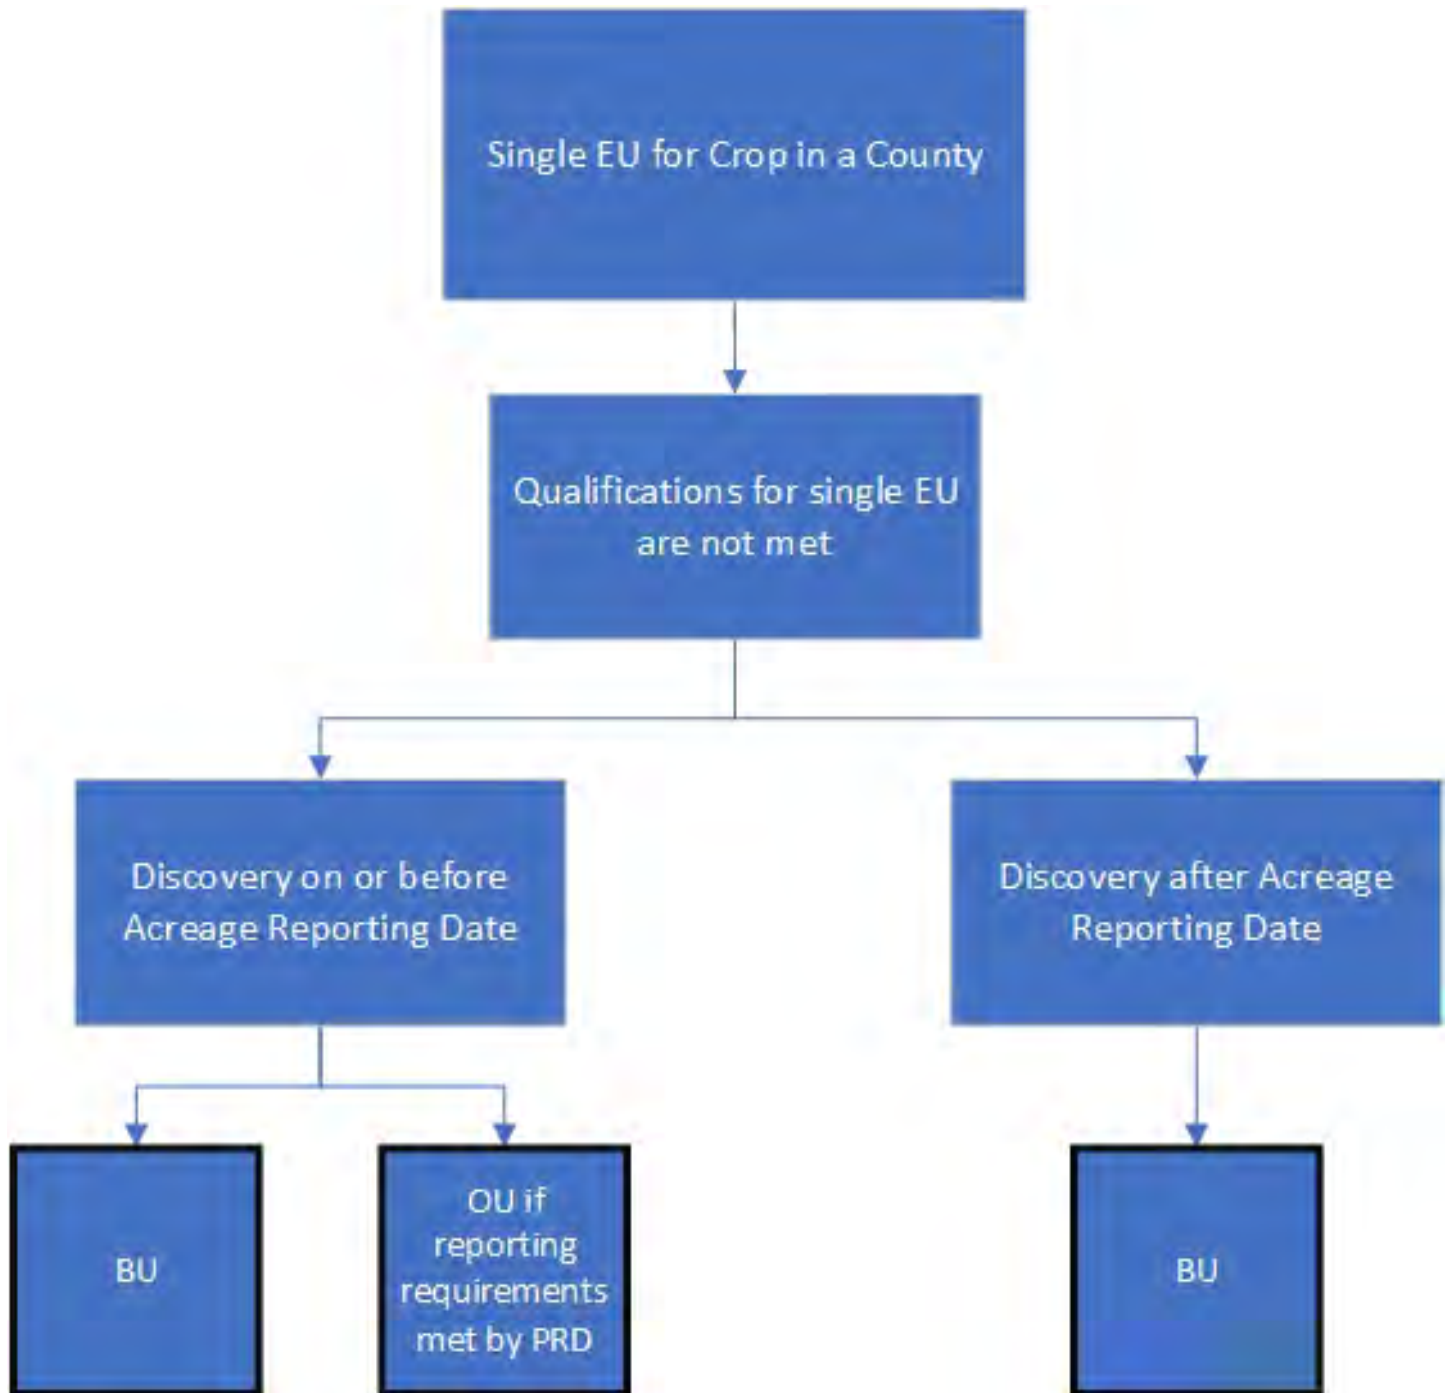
Single EU for Crop in a County

Qualifications for single EU are not met

Discovery on or before Acreage Reporting Date

Discovery after Acreage Reporting Date

BU

OU if reporting requirements met by PRD

BU